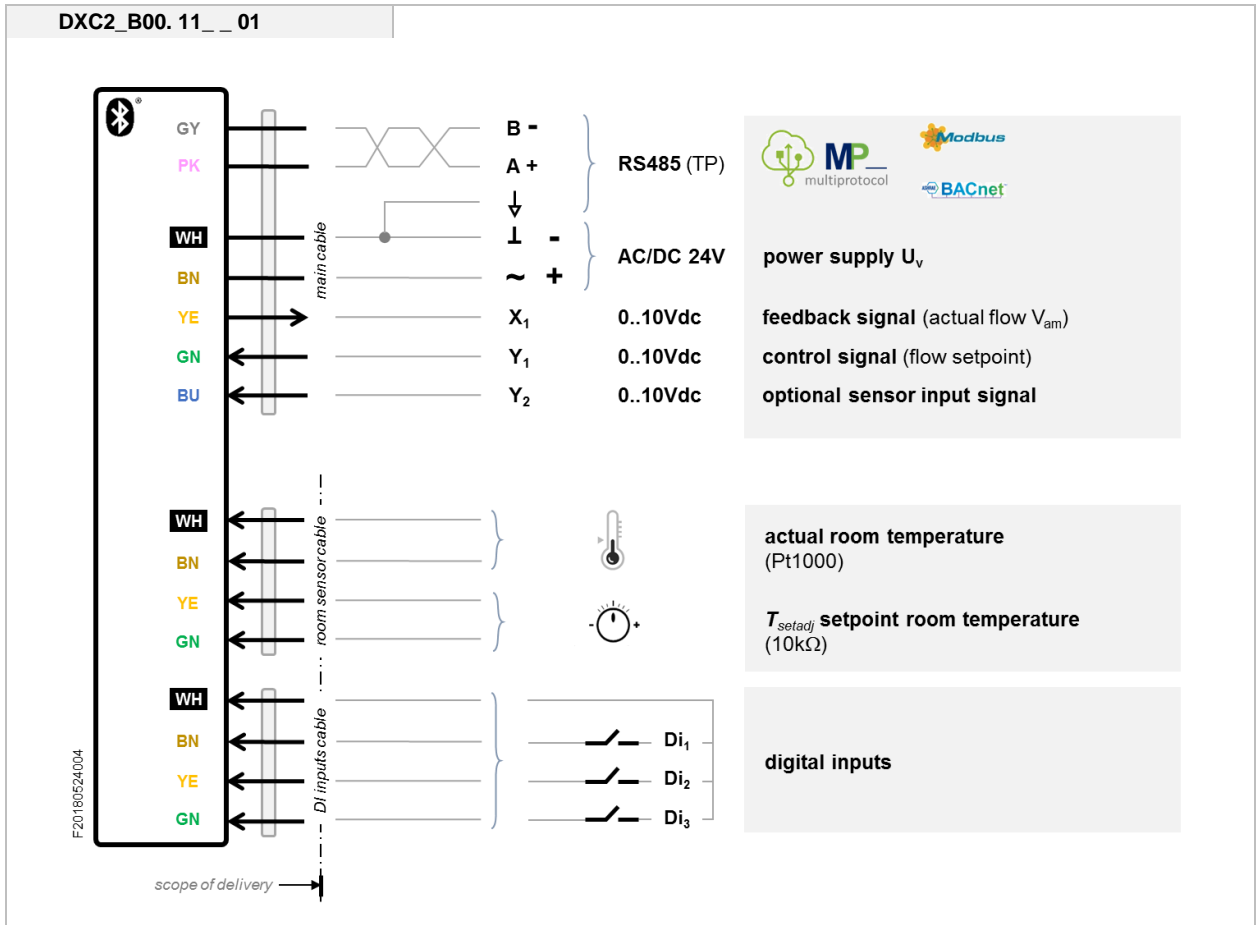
DXC2_B00. 11_ _ 01

GY
PK
WH
BN
YE
GN
BU

main cable

B -
A +
⊥ -
~ +
$X_1$
$Y_1$
$Y_2$

RS485 (TP)
AC/DC 24V
0..10Vdc
0..10Vdc
0..10Vdc

MP multiprotocol
Modbus
BACnet

power supply $U_v$
feedback signal (actual flow $V_{am}$)
control signal (flow setpoint)
optional sensor input signal

WH
BN
YE
GN

room sensor cable

actual room temperature (Pt1000)

$T_{setadj}$ setpoint room temperature (10kΩ)

WH
BN
YE
GN

DI inputs cable

$Di_1$
$Di_2$
$Di_3$

digital inputs

F20180524004

scope of delivery